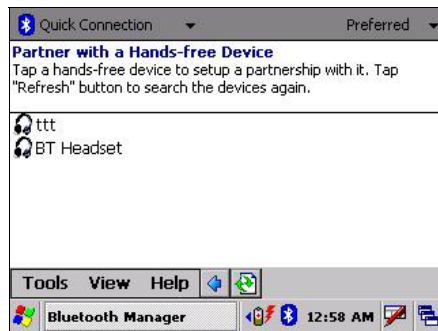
Quick Connection Preferred

Partner with a Hands-free Device
Tap a hands-free device to setup a partnership with it. Tap "Refresh" button to search the devices again.

ttt
BT Headset

Tools View Help

Bluetooth Manager 12:58 AM